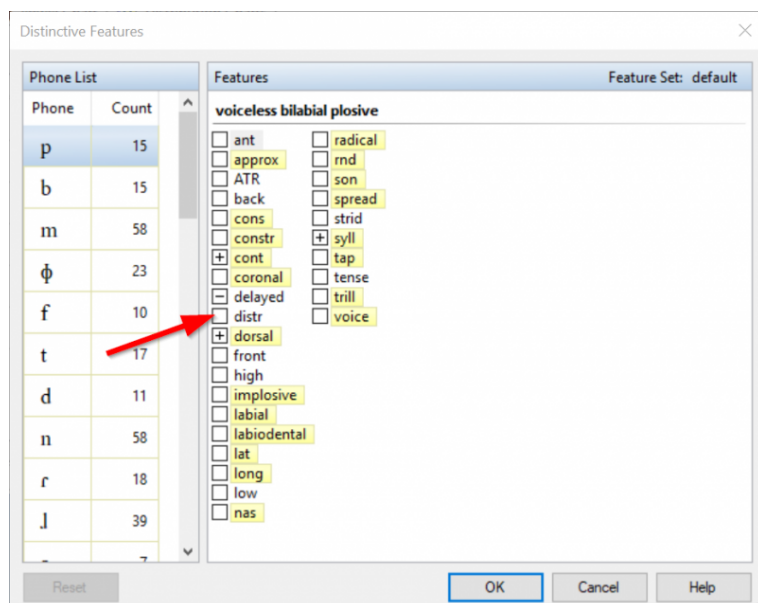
Distinctive Features

Phone List

| Phone | Count |
|---|---|
| p | 15 |
| b | 15 |
| m | 58 |
| ɸ | 23 |
| f | 10 |
| t | 17 |
| d | 11 |
| n | 58 |
| ɾ | 18 |
| ɹ | 39 |
| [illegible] | 7 |

Features
Feature Set: default

voiceless bilabial plosive

ant
approx
ATR
back
cons
constr
+ cont
coronal
− delayed
distr
+ dorsal
front
high
implosive
labial
labiodental
lat
long
low
nas

radical
rnd
son
spread
strid
+ syll
tap
tense
trill
voice

Reset
OK
Cancel
Help